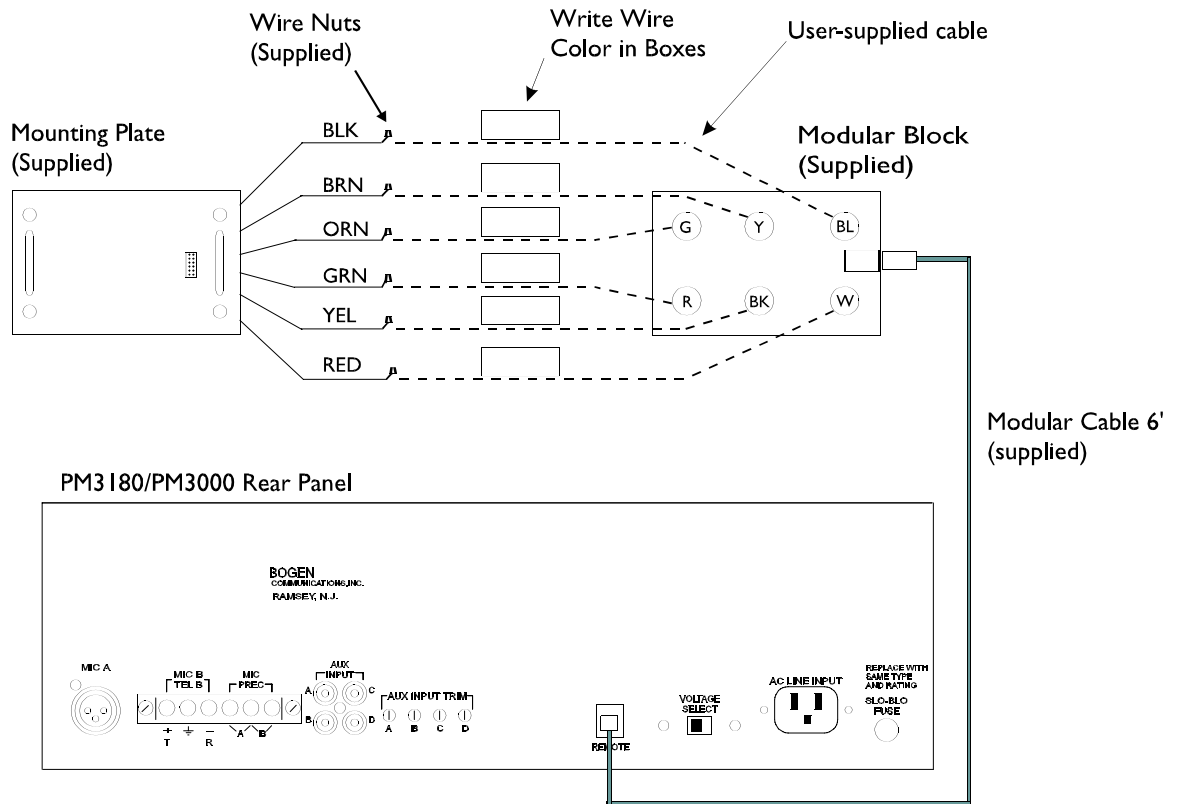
Wire Nuts (Supplied)

Write Wire Color in Boxes

User-supplied cable

Mounting Plate (Supplied)

Modular Block (Supplied)

BLK

BRN

ORN

GRN

YEL

RED

G

Y

BL

R

BK

W

Modular Cable 6' (supplied)

PM3180/PM3000 Rear Panel

BOGEN
COMMUNICATIONS,INC.
RAMSEY, N.J.

MIC A

MIC B
TEL B

MIC
PREC

+
T

$\perp$

−
R

A

B

AUX
INPUT

A

B

C

D

AUX INPUT TRIM

A

B

C

D

REMOTE

VOLTAGE SELECT

AC LINE INPUT

REPLACE WITH SAME TYPE AND RATING

SLO-BLO
FUSE